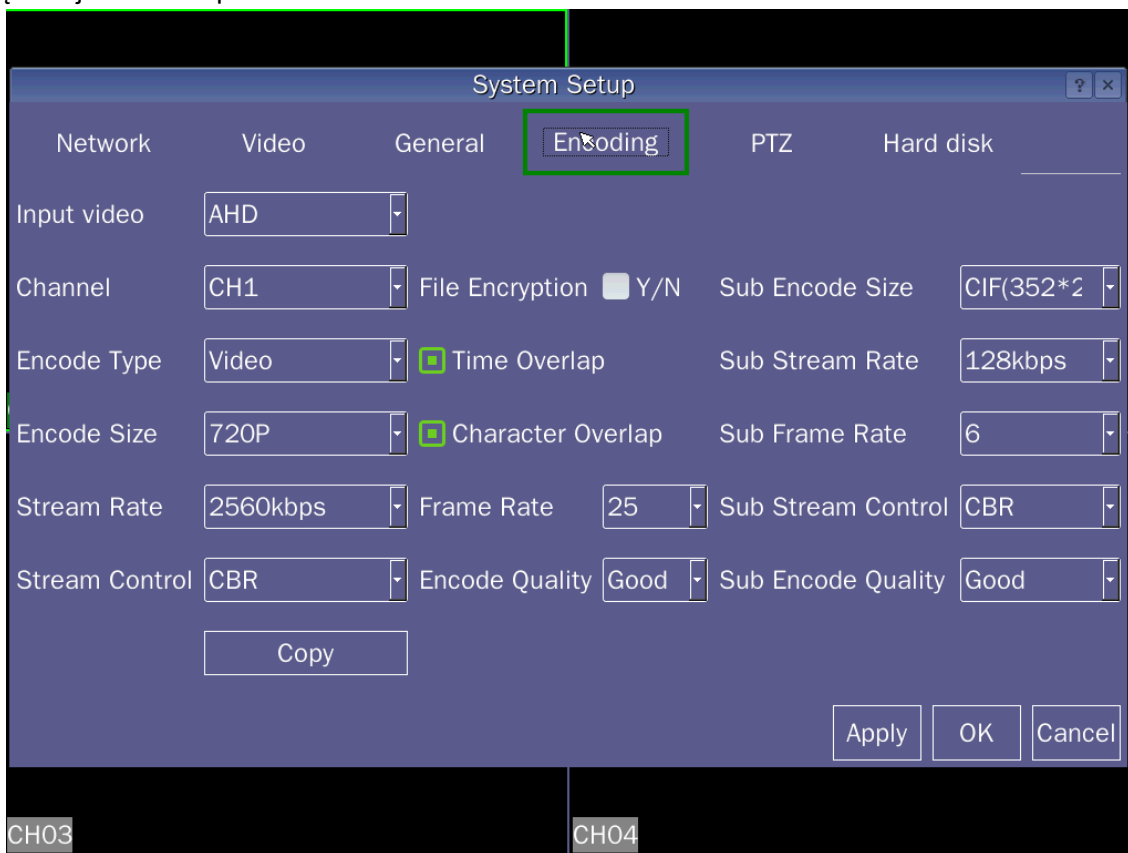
System Setup

?

Network Video General Encoding PTZ Hard disk

Input video AHD

Channel CH1 File Encryption Y/N Sub Encode Size CIF(352*2

Encode Type Video Time Overlap Sub Stream Rate 128kbps

Encode Size 720P Character Overlap Sub Frame Rate 6

Stream Rate 2560kbps Frame Rate 25 Sub Stream Control CBR

Stream Control CBR Encode Quality Good Sub Encode Quality Good

Copy

Apply OK Cancel

CH03 CH04